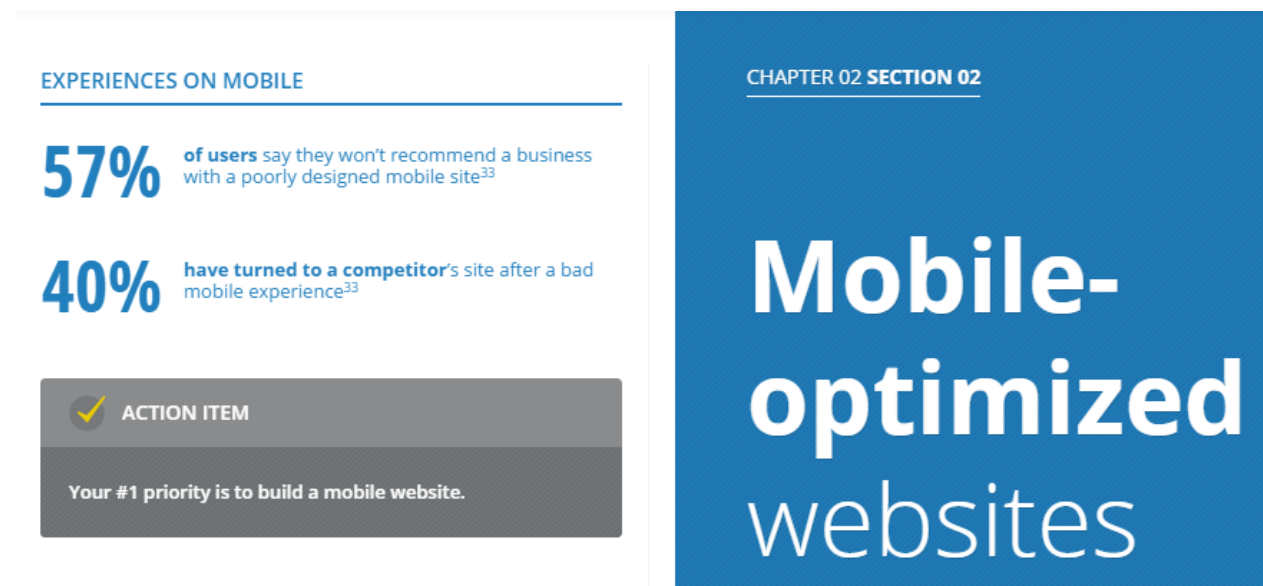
EXPERIENCES ON MOBILE

57% of users say they won't recommend a business with a poorly designed mobile site$^{33}$

40% have turned to a competitor's site after a bad mobile experience$^{33}$

ACTION ITEM

Your #1 priority is to build a mobile website.

CHAPTER 02 SECTION 02

Mobile-optimized websites